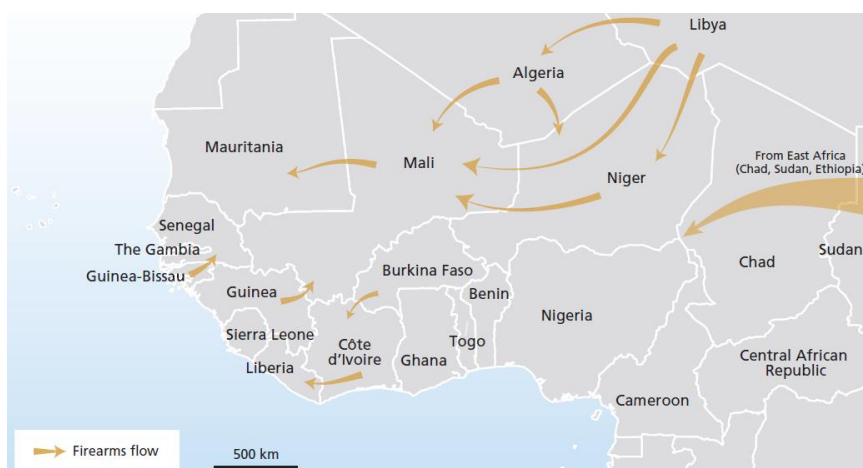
Libya
Algeria
Mauritania
Mali
Niger
From East Africa (Chad, Sudan, Ethiopia)
Senegal
The Gambia
Guinea-Bissau
Guinea
Burkina Faso
Benin
Nigeria
Chad
Sudan
Sierra Leone
Côte d'Ivoire
Togo
Ghana
Liberia
Central African Republic
Cameroon
Firearms flow
500 km